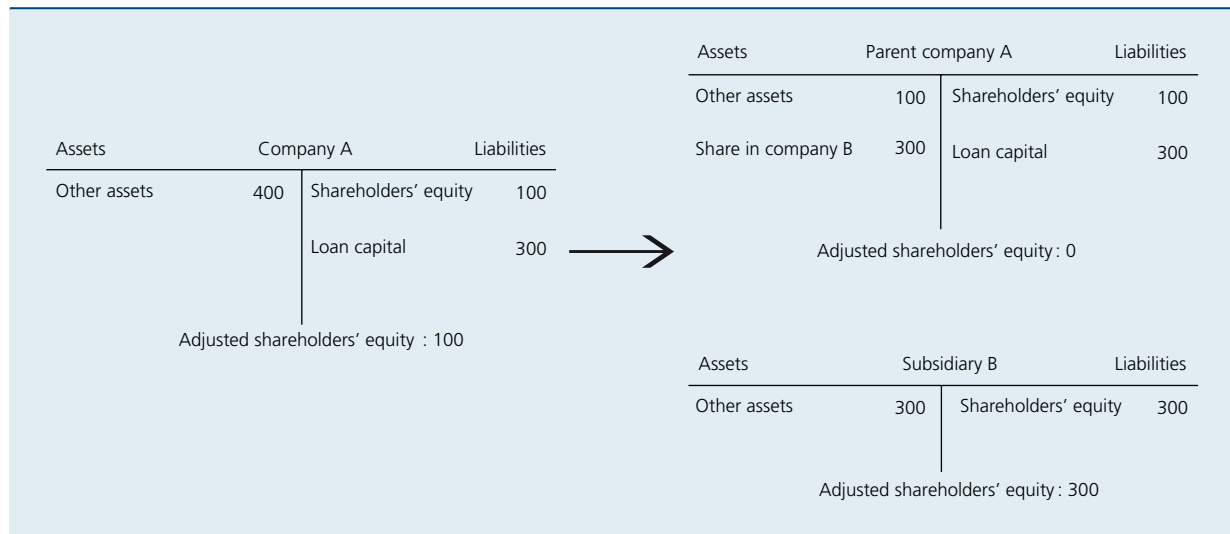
Assets Company A Liabilities

| Other assets | 400 | Shareholders' equity | 100 |
|---|---|---|---|
| | | Loan capital | 300 |

Adjusted shareholders' equity : 100

Assets Parent company A Liabilities

| Other assets | 100 | Shareholders' equity | 100 |
|---|---|---|---|
| Share in company B | 300 | Loan capital | 300 |

Adjusted shareholders' equity : 0

Assets Subsidiary B Liabilities

| Other assets | 300 | Shareholders' equity | 300 |
|---|---|---|---|

Adjusted shareholders' equity : 300